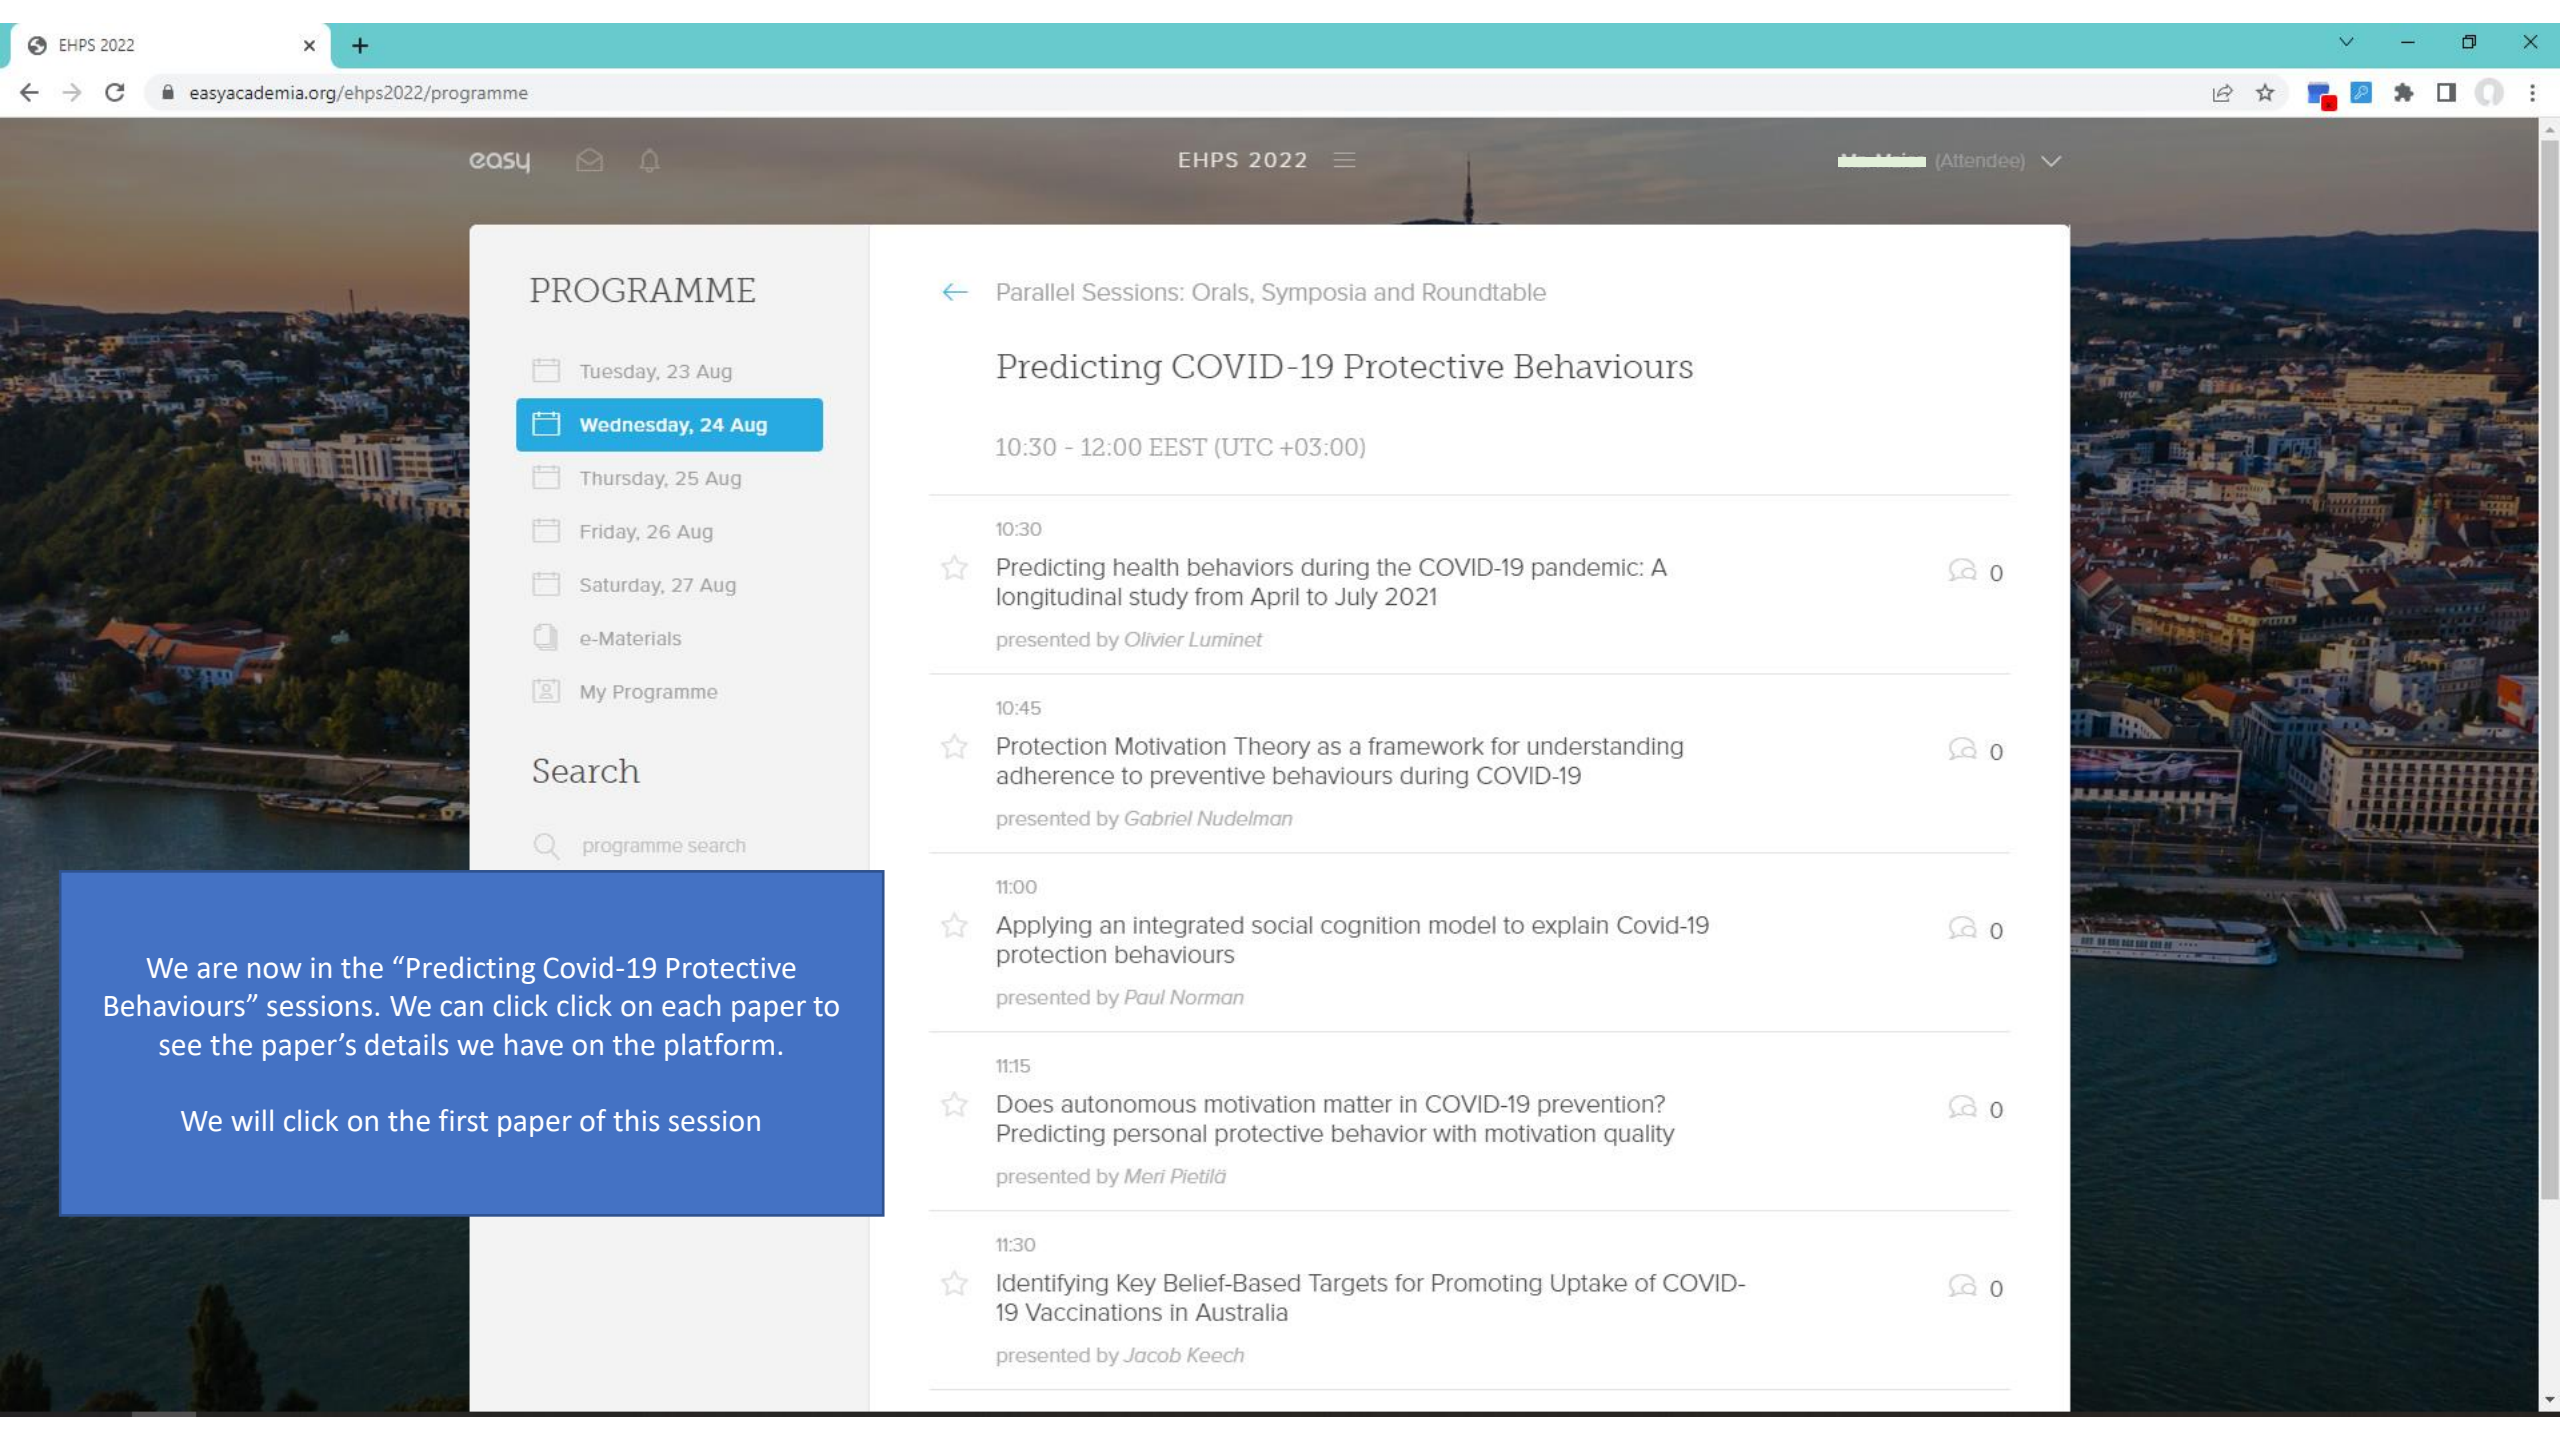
EHPS 2022

easyacademia.org/ehps2022/programme

easy

EHPS 2022

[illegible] (Attendee)

PROGRAMME

Tuesday, 23 Aug

Wednesday, 24 Aug

Thursday, 25 Aug

Friday, 26 Aug

Saturday, 27 Aug

e-Materials

My Programme

Search

programme search

Parallel Sessions: Orals, Symposia and Roundtable

Predicting COVID-19 Protective Behaviours

10:30 - 12:00 EEST (UTC +03:00)

10:30

Predicting health behaviors during the COVID-19 pandemic: A longitudinal study from April to July 2021

presented by Olivier Luminet

0

10:45

Protection Motivation Theory as a framework for understanding adherence to preventive behaviours during COVID-19

presented by Gabriel Nudelman

0

11:00

Applying an integrated social cognition model to explain Covid-19 protection behaviours

presented by Paul Norman

0

11:15

Does autonomous motivation matter in COVID-19 prevention? Predicting personal protective behavior with motivation quality

presented by Meri Pietilä

0

11:30

Identifying Key Belief-Based Targets for Promoting Uptake of COVID-19 Vaccinations in Australia

presented by Jacob Keech

0

We are now in the “Predicting Covid-19 Protective Behaviours” sessions. We can click click on each paper to see the paper’s details we have on the platform.

We will click on the first paper of this session